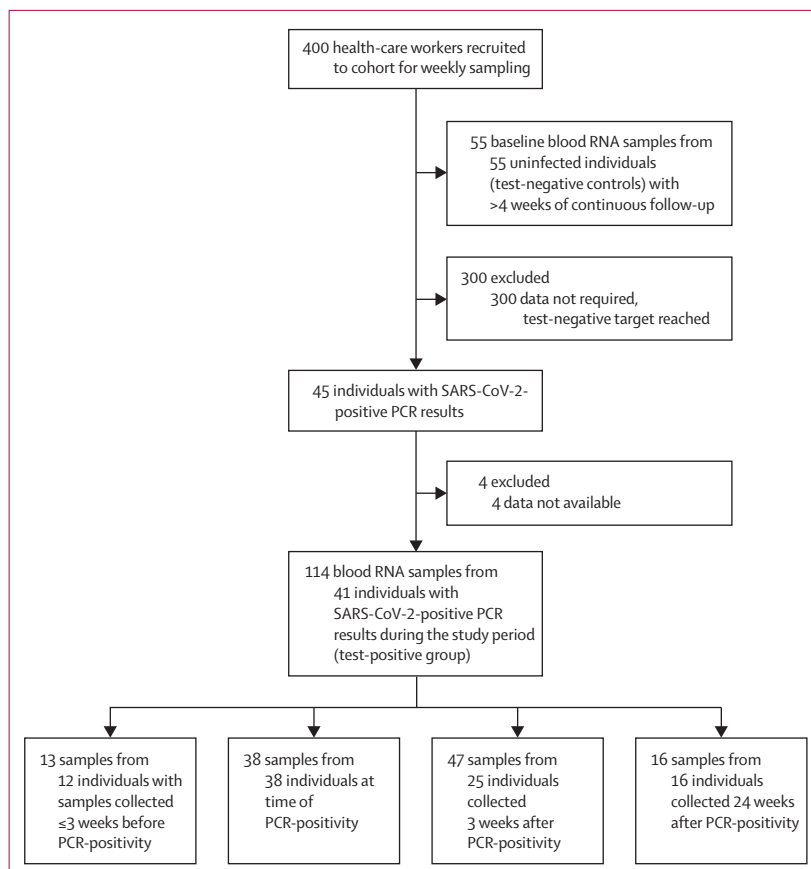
400 health-care workers recruited to cohort for weekly sampling

55 baseline blood RNA samples from 55 uninfected individuals (test-negative controls) with >4 weeks of continuous follow-up

300 excluded
300 data not required, test-negative target reached

45 individuals with SARS-CoV-2-positive PCR results

4 excluded
4 data not available

114 blood RNA samples from 41 individuals with SARS-CoV-2-positive PCR results during the study period (test-positive group)

13 samples from 12 individuals with samples collected ≤3 weeks before PCR-positivity

38 samples from 38 individuals at time of PCR-positivity

47 samples from 25 individuals collected 3 weeks after PCR-positivity

16 samples from 16 individuals collected 24 weeks after PCR-positivity